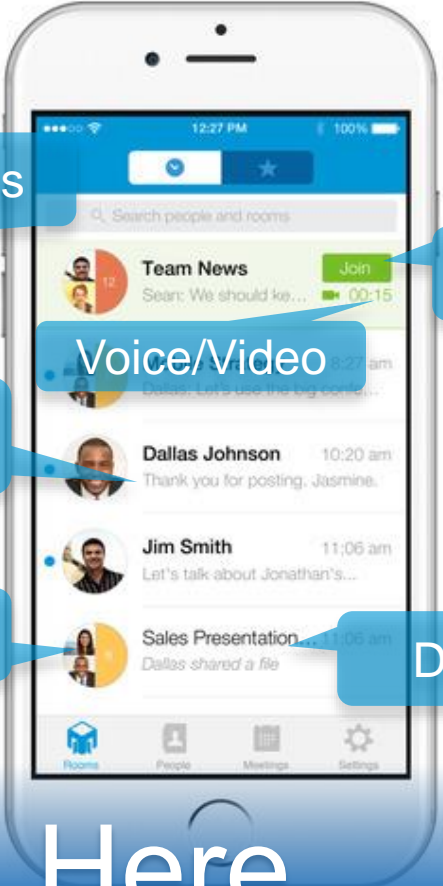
s

●●●○○ 12:27 PM 100%

Search people and rooms

Team News
Sean: We should ke...
Join
00:15

12

Voice/Video

8:27 am
Dallas: Let's use the big conf...

Dallas Johnson 10:20 am
Thank you for posting, Jasmine.

Jim Smith 11:06 am
Let's talk about Jonathan's...

Sales Presentation... 11:06 am
Dallas shared a file

D

Rooms People Meetings Settings

Here